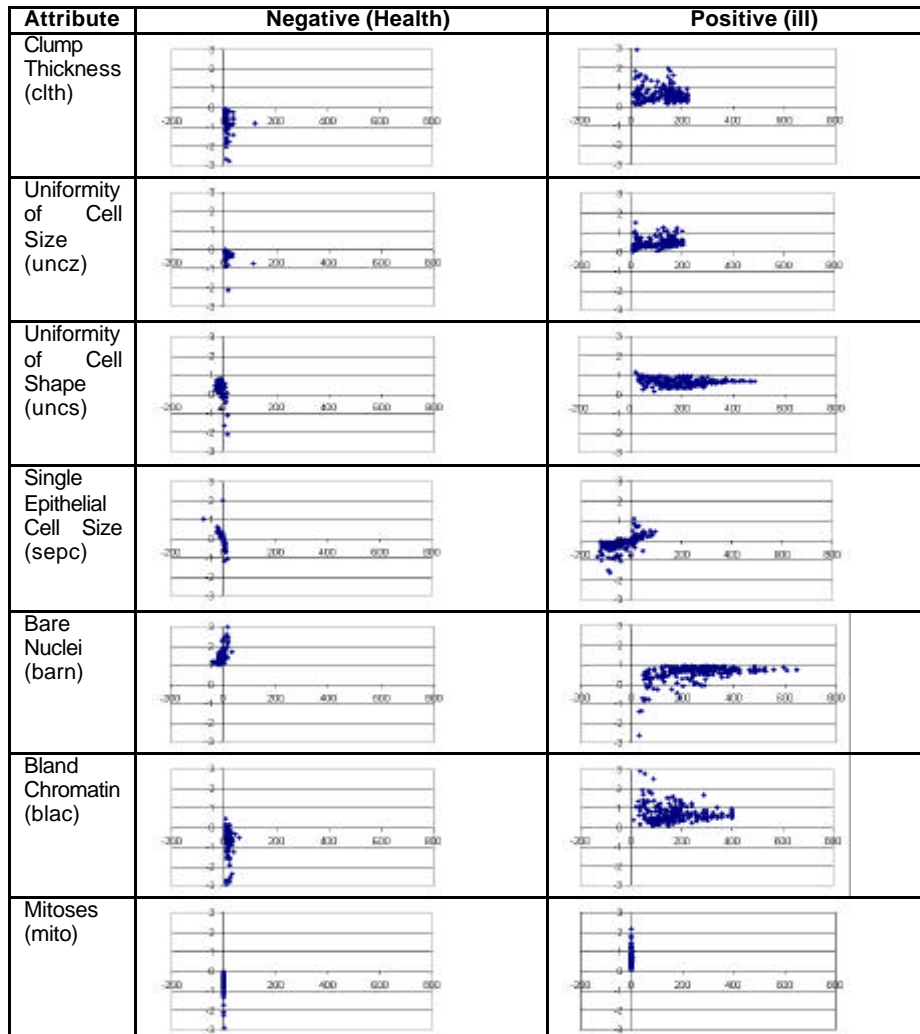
| Attribute | Negative (Health) | Positive (ill) |
|---|---|---|
| Clump Thickness (clth) | 3 2 1 0 -200 -1 200 400 600 800 -2 -3 | 3 2 1 0 -200 -1 200 400 600 800 -2 -3 |
| Uniformity of Cell Size (uncz) | 3 2 1 0 -200 -1 200 400 600 800 -2 -3 | 3 2 1 0 -200 -1 200 400 600 800 -2 -3 |
| Uniformity of Cell Shape (uncs) | 3 2 1 0 -200 -1 200 400 600 800 -2 -3 | 3 2 1 0 -200 -1 200 400 600 800 -2 -3 |
| Single Epithelial Cell Size (sepc) | 3 2 1 0 -200 -1 200 400 600 800 -2 -3 | 3 2 1 0 -200 -1 200 400 600 800 -2 -3 |
| Bare Nuclei (barn) | 3 2 1 0 -200 -1 200 400 600 800 -2 -3 | 3 2 1 0 -200 -1 200 400 600 800 -2 -3 |
| Bland Chromatin (blac) | 3 2 1 0 -200 -1 200 400 600 800 -2 -3 | 3 2 1 0 -200 -1 200 400 600 800 -2 -3 |
| Mitoses (mito) | 3 2 1 0 -200 -1 200 400 600 800 -2 -3 | 3 2 1 0 -200 -1 200 400 600 800 -2 -3 |